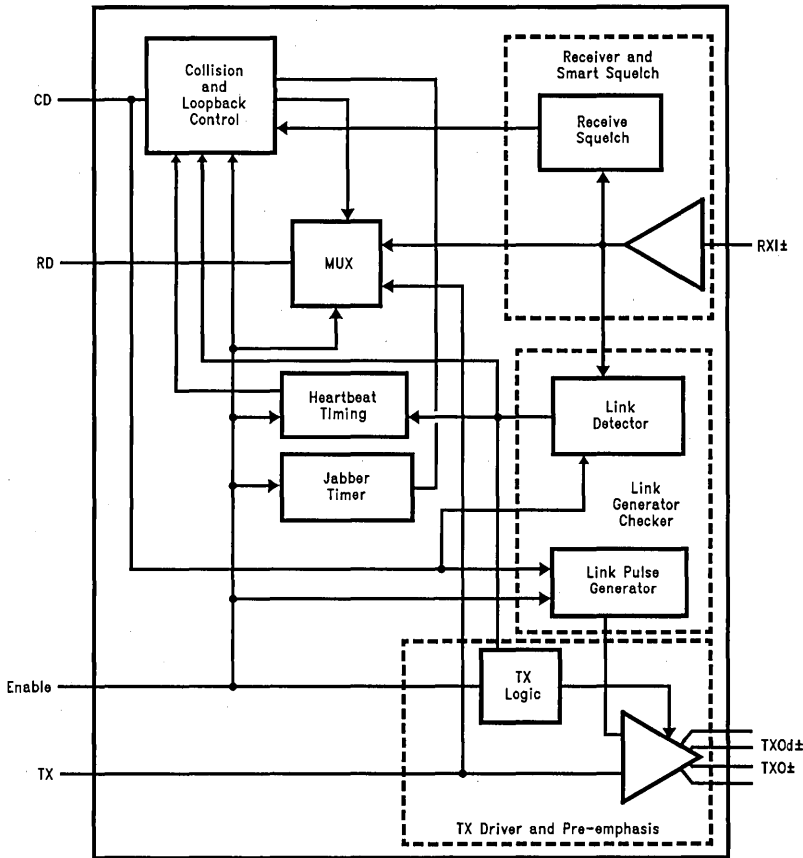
CD
Collision and Loopback Control
Receiver and Smart Squelch
Receive Squelch
RD
MUX
RXI±
Heartbeat Timing
Link Detector
Jabber Timer
Link Generator Checker
Link Pulse Generator
TX Logic
Enable
TXOd±
TXO±
TX
TX Driver and Pre-emphasis